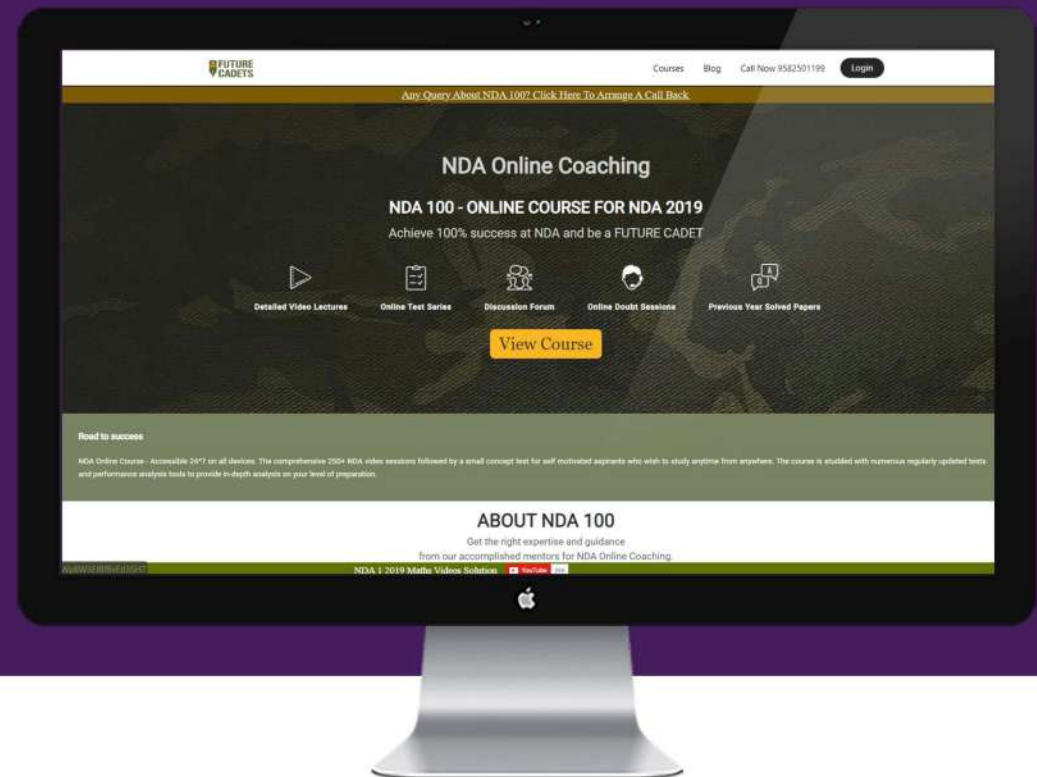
FUTURE CADETS

Courses Blog Call Now 9582501199 Login

Any Query About NDA 100? Click Here To Arrange A Call Back

NDA Online Coaching

NDA 100 - ONLINE COURSE FOR NDA 2019

Achieve 100% success at NDA and be a FUTURE CADET

Detailed Video Lectures

Online Test Series

Discussion Forum

Online Doubt Sessions

Previous Year Solved Papers

View Course

Road to success

NDA Online Course - Accessible 24*7 on all devices. The comprehensive 250+ NDA video sessions followed by a small concept test for self motivated aspirants who wish to study anytime from anywhere. The course is studded with numerous regularly updated tests and performance analysis tools to provide in-depth analysis on your level of preparation.

ABOUT NDA 100

Get the right expertise and guidance from our accomplished mentors for NDA Online Coaching.

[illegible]

NDA 1 2019 Maths Videos Solution YouTube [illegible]